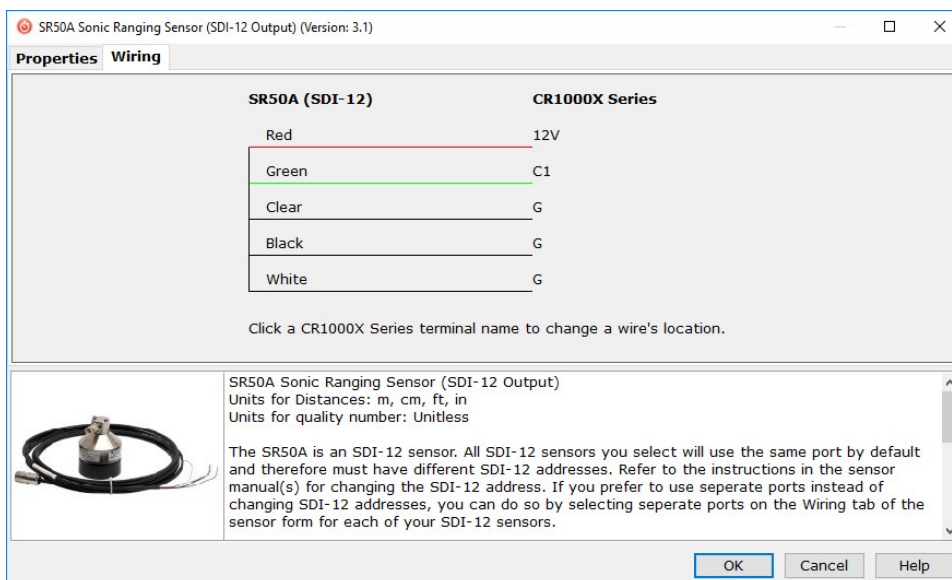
SR50A Sonic Ranging Sensor (SDI-12 Output) (Version: 3.1)

Properties Wiring

SR50A (SDI-12)

CR1000X Series

| | |
|---|---|
| Red | 12V |
| Green | C1 |
| Clear | G |
| Black | G |
| White | G |

Click a CR1000X Series terminal name to change a wire's location.

SR50A Sonic Ranging Sensor (SDI-12 Output)
Units for Distances: m, cm, ft, in
Units for quality number: Unitless

The SR50A is an SDI-12 sensor. All SDI-12 sensors you select will use the same port by default and therefore must have different SDI-12 addresses. Refer to the instructions in the sensor manual(s) for changing the SDI-12 address. If you prefer to use seperate ports instead of changing SDI-12 addresses, you can do so by selecting seperate ports on the Wiring tab of the sensor form for each of your SDI-12 sensors.

OK Cancel Help